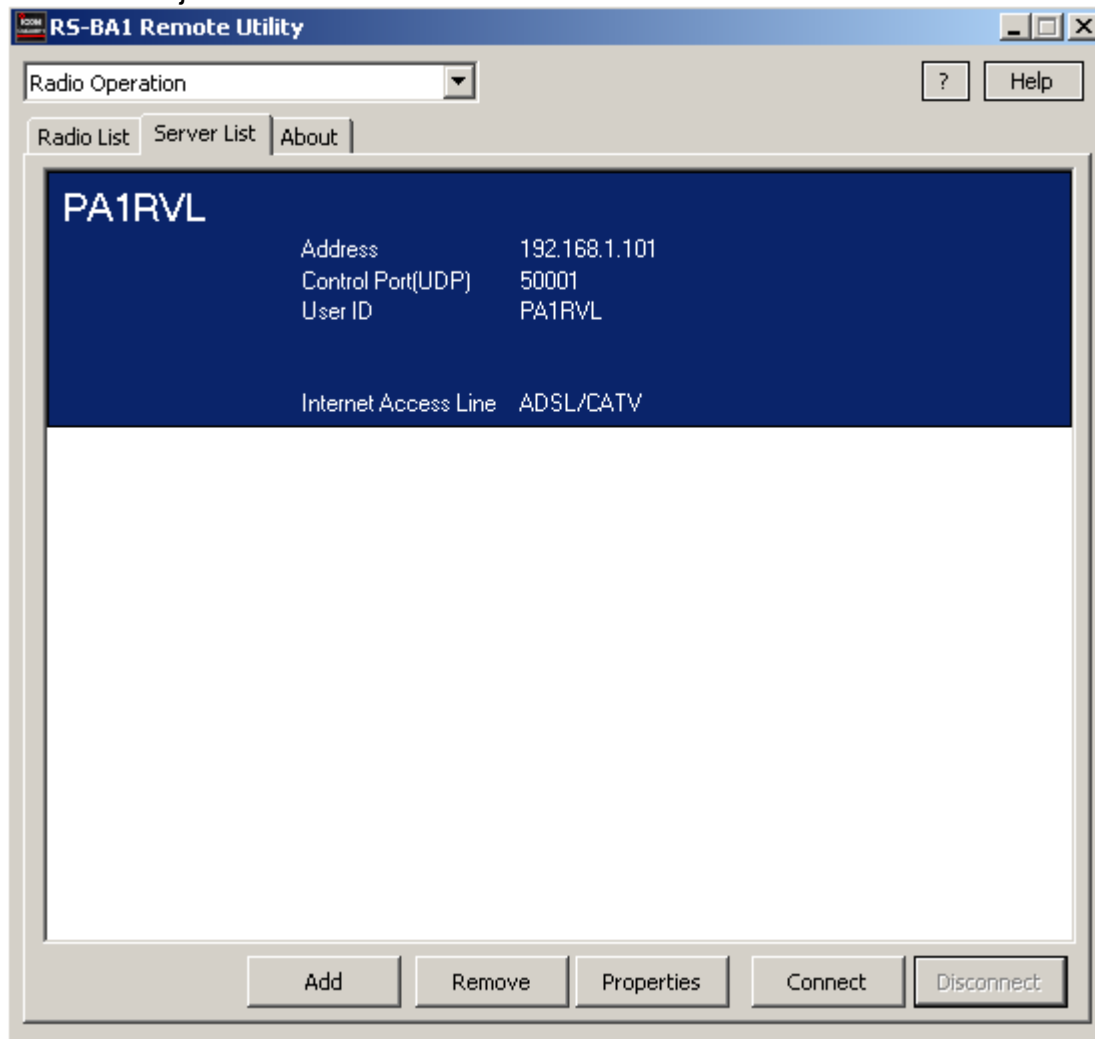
RS-BA1 Remote Utility

Radio Operation

?
Help

Radio List
Server List
About

PA1RVL

Address 192.168.1.101
Control Port(UDP) 50001
User ID PA1RVL

Internet Access Line ADSL/CATV

Add
Remove
Properties
Connect
Disconnect